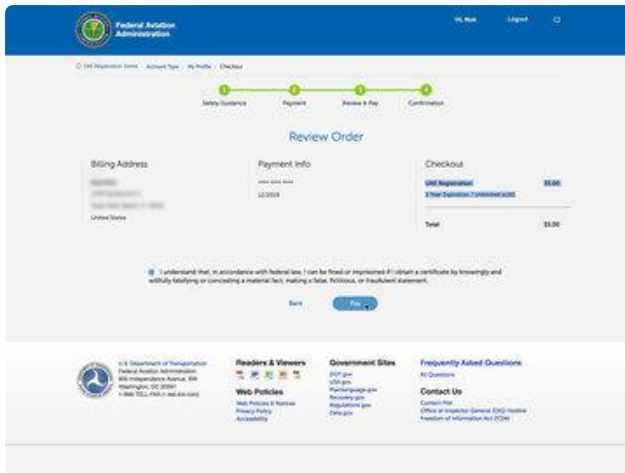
Federal Aviation Administration

Hi, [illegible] Logout

UAS Registration Home · Account Type · My Profile · Checkout

1 Safety Guidance 2 Payment 3 Review & Pay 4 Confirmation

Review Order

Billing Address

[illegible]

United States

Payment Info

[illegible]

12/2019

Checkout

UAS Registration $5.00

3 Year Expiration / Unlimited sUAS

Total $5.00

I understand that, in accordance with federal law, I can be fined or imprisoned if I obtain a certificate by knowingly and willfully falsifying or concealing a material fact, making a false, fictitious, or fraudulent statement.

Back Pay

U.S. Department of Transportation
Federal Aviation Administration
800 Independence Avenue, SW
Washington, DC 20591
1-866-TELL-FAA (1-866-835-5322)

Readers & Viewers

Web Policies
Web Policies & Notices
Privacy Policy
Accessibility

Government Sites
DOT.gov
USA.gov
Plainlanguage.gov
Recovery.gov
Regulations.gov
Data.gov

Frequently Asked Questions
All Questions

Contact Us
Contact FAA
Office of Inspector General (OIG) Hotline
Freedom of Information Act (FOIA)